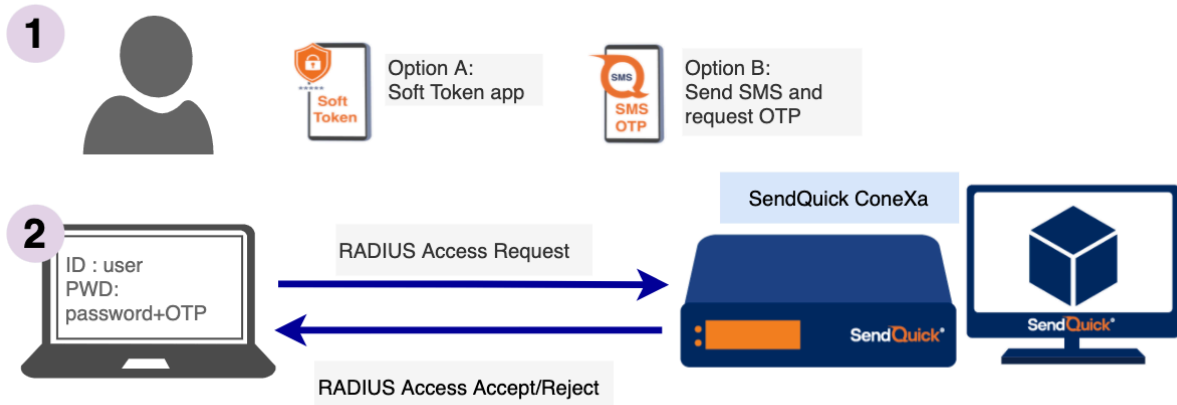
1

Soft Token

Option A:
Soft Token app

SMS

SMS OTP

Option B:
Send SMS and request OTP

2

ID : user
PWD:
password+OTP

RADIUS Access Request

RADIUS Access Accept/Reject

SendQuick ConeXa

SendQuick

SendQuick